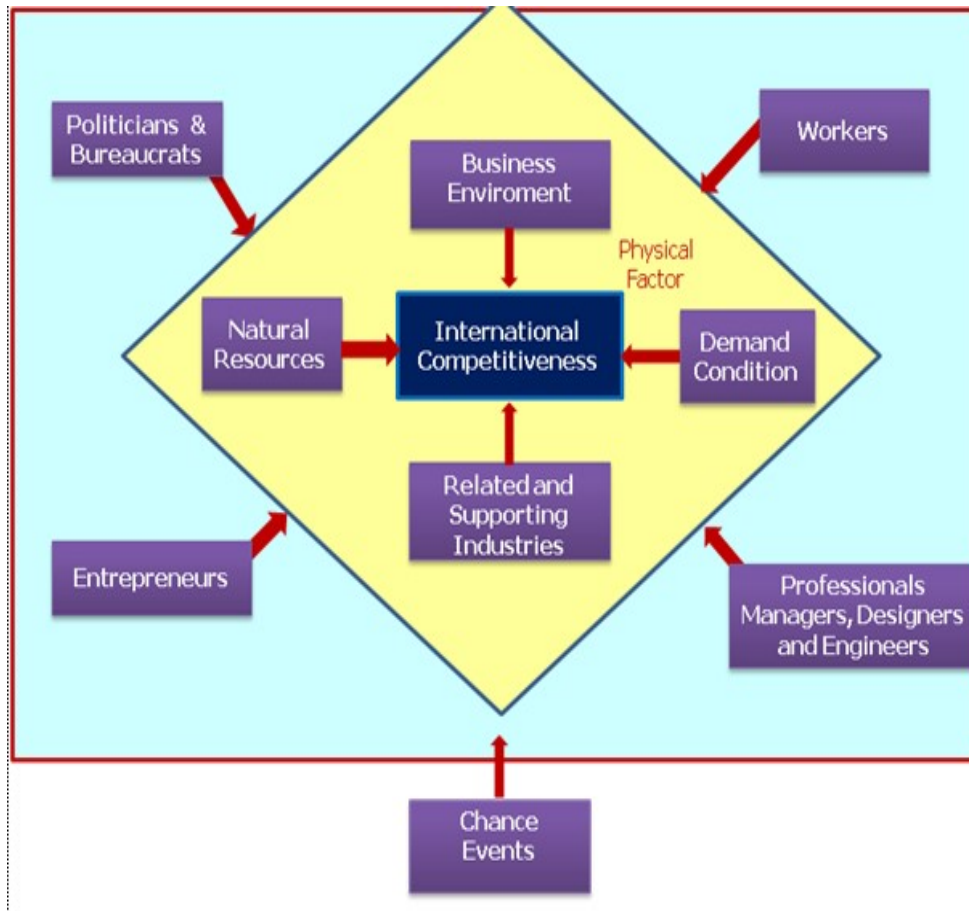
Politicians & Bureaucrats

Workers

Business Enviroment

Physical Factor

Natural Resources

International Competitiveness

Demand Condition

Related and Supporting Industries

Entrepreneurs

Professionals Managers, Designers and Engineers

Chance Events